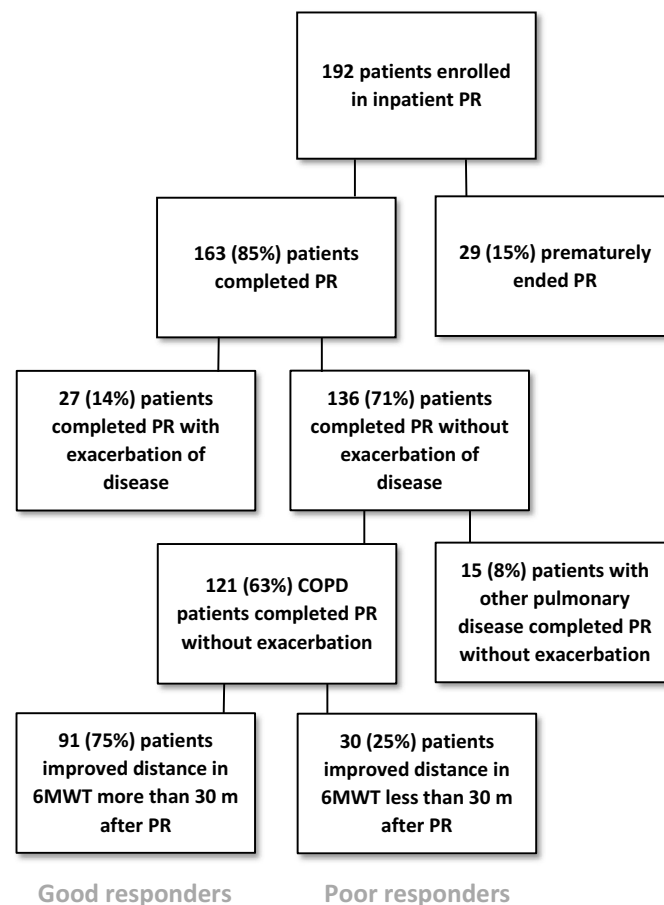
192 patients enrolled in inpatient PR

163 (85%) patients completed PR

29 (15%) prematurely ended PR

27 (14%) patients completed PR with exacerbation of disease

136 (71%) patients completed PR without exacerbation of disease

121 (63%) COPD patients completed PR without exacerbation

15 (8%) patients with other pulmonary disease completed PR without exacerbation

91 (75%) patients improved distance in 6MWT more than 30 m after PR

30 (25%) patients improved distance in 6MWT less than 30 m after PR

Good responders

Poor responders